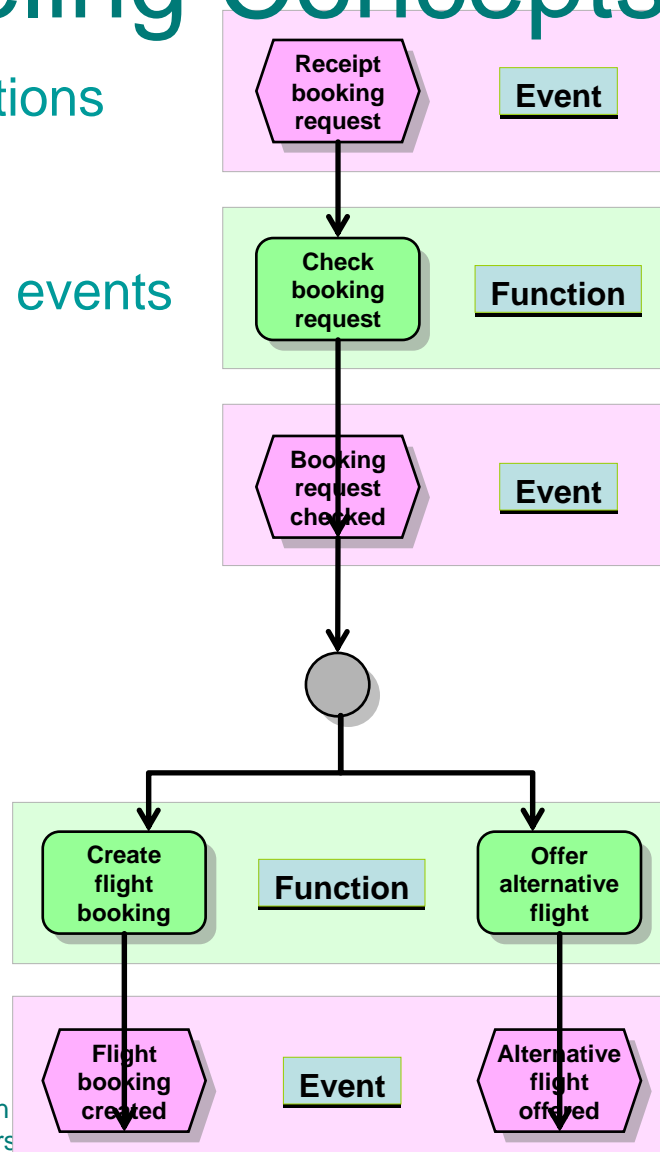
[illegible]ling Concepts

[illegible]tions

events

Receipt booking request

Event

Check booking request

Function

Booking request checked

Event

Create flight booking

Function

Offer alternative flight

Flight booking created

Event

Alternative flight offered

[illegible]n
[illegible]rs